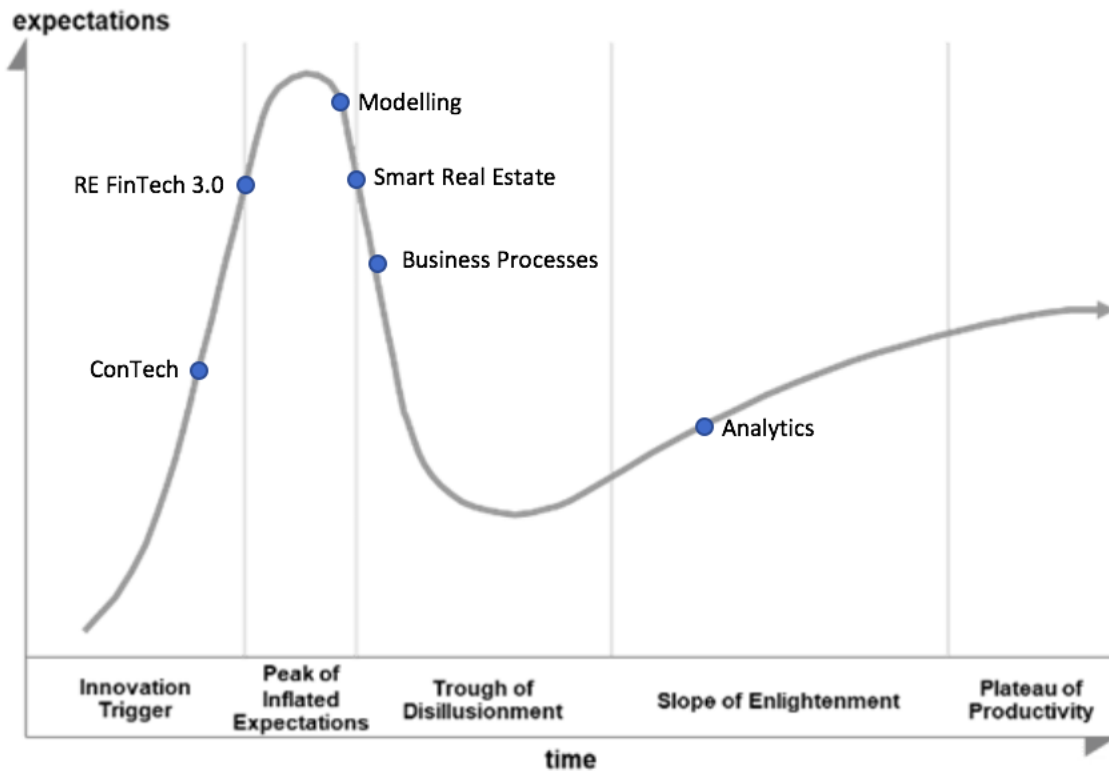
expectations

Modelling

RE FinTech 3.0

Smart Real Estate

Business Processes

ConTech

Analytics

Innovation Trigger

Peak of Inflated Expectations

Trough of Disillusionment

Slope of Enlightenment

Plateau of Productivity

time